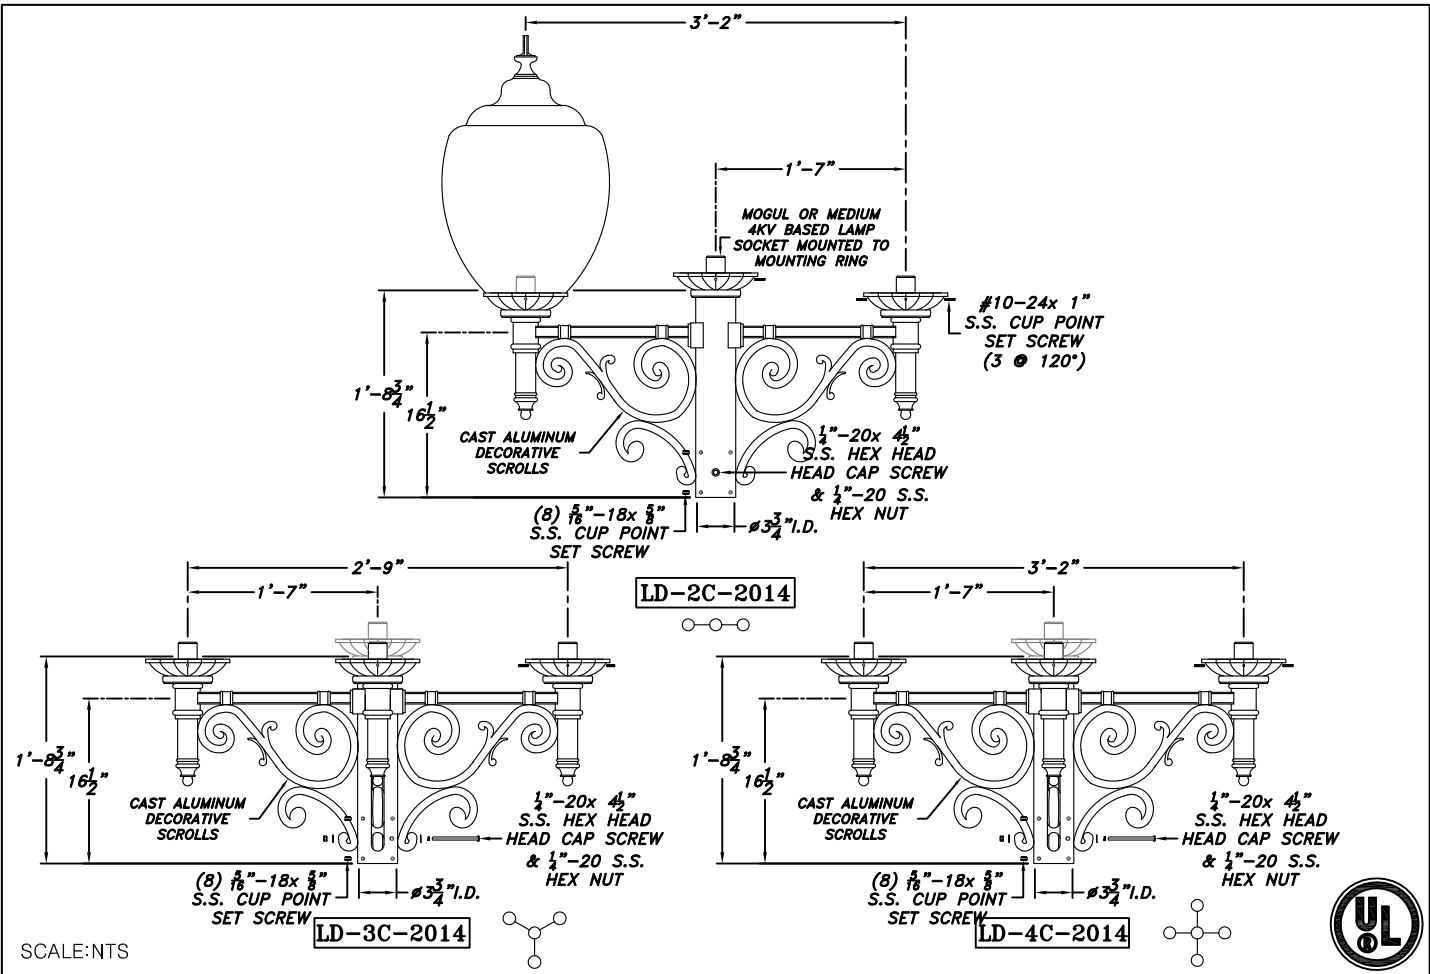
3'-2"

1'-7"

MOGUL OR MEDIUM 4KV BASED LAMP SOCKET MOUNTED TO MOUNTING RING

#10-24x 1" S.S. CUP POINT SET SCREW (3 @ 120°)

1'-$8\frac{3}{4}$"

$16\frac{1}{2}$"

CAST ALUMINUM DECORATIVE SCROLLS

$\frac{1}{4}$"-20x $4\frac{1}{2}$" S.S. HEX HEAD HEAD CAP SCREW & $\frac{1}{4}$"-20 S.S. HEX NUT

(8) $\frac{5}{16}$"-18x $\frac{5}{8}$" S.S. CUP POINT SET SCREW

ø$3\frac{3}{4}$"I.D.

LD-2C-2014

2'-9"

1'-7"

1'-$8\frac{3}{4}$"

$16\frac{1}{2}$"

CAST ALUMINUM DECORATIVE SCROLLS

$\frac{1}{2}$"-20x $4\frac{1}{2}$" S.S. HEX HEAD HEAD CAP SCREW & $\frac{1}{2}$"-20 S.S. HEX NUT

(8) $\frac{5}{16}$"-18x $\frac{5}{8}$" S.S. CUP POINT SET SCREW

ø$3\frac{3}{4}$"I.D.

LD-3C-2014

3'-2"

1'-7"

1'-$8\frac{3}{4}$"

$16\frac{1}{2}$"

CAST ALUMINUM DECORATIVE SCROLLS

$\frac{1}{4}$"-20x $4\frac{1}{2}$" S.S. HEX HEAD HEAD CAP SCREW & $\frac{1}{4}$"-20 S.S. HEX NUT

(8) $\frac{5}{16}$"-18x $\frac{5}{8}$" S.S. CUP POINT SET SCREW

ø$3\frac{3}{4}$"I.D.

LD-4C-2014

SCALE:NTS

UL